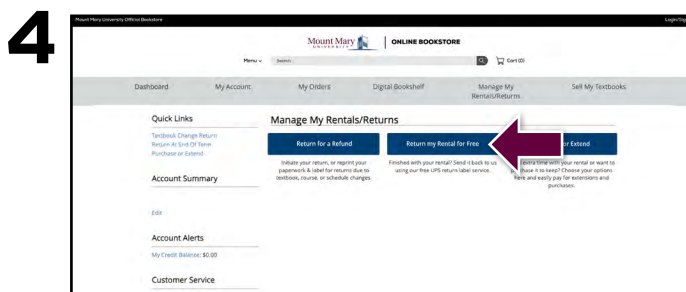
4

Mount Mary University Official Bookstore

Login/Sig

Mount Mary UNIVERSITY | ONLINE BOOKSTORE

Menu ⌄ Search... Cart (0)

Dashboard My Account My Orders Digital Bookshelf Manage My Rentals/Returns Sell My Textbooks

Quick Links

Textbook Change Return
Return At End Of Term
Purchase or Extend

Account Summary

Edit

Account Alerts

My Credit Balance: $0.00

Customer Service

Manage My Rentals/Returns

Return for a Refund

Initiate your return, or reprint your paperwork & label for returns due to textbook, course, or schedule changes.

Return my Rental for Free

Finished with your rental? Send it back to us using our free UPS return label service.

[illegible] or Extend

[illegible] extra time with your rental or want to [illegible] chase it to keep? Choose your options here and easily pay for extensions and purchases.